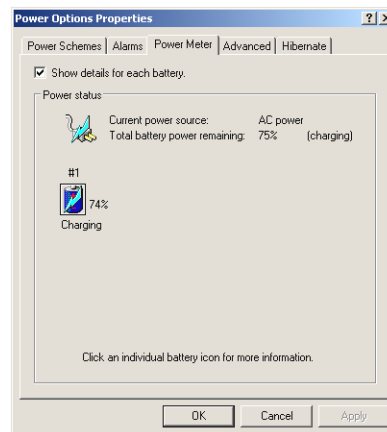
Power Options Properties

?

Power Schemes | Alarms | Power Meter | Advanced | Hibernate

Show details for each battery.

Power status

Current power source: AC power
Total battery power remaining: 75% (charging)

#1
74%
Charging

Click an individual battery icon for more information.

OK Cancel Apply